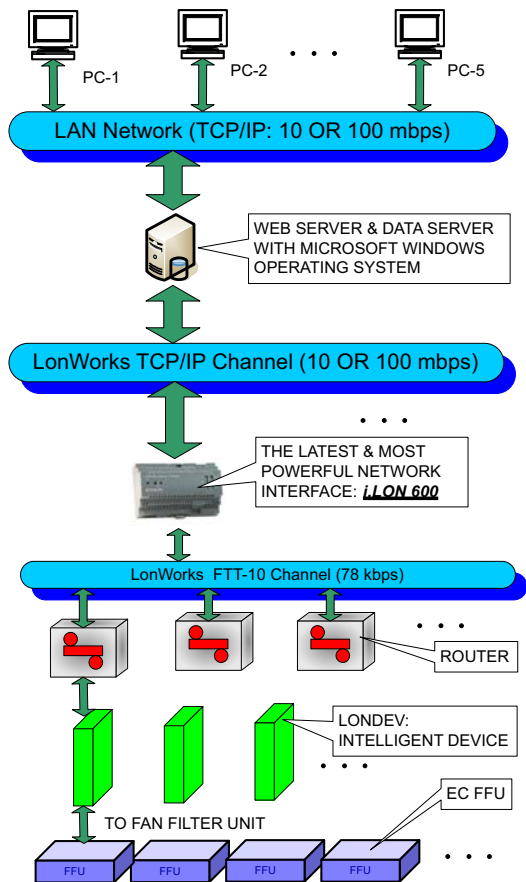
PC-1

PC-2

. . .

PC-5

LAN Network (TCP/IP: 10 OR 100 mbps)

WEB SERVER & DATA SERVER WITH MICROSOFT WINDOWS OPERATING SYSTEM

LonWorks TCP/IP Channel (10 OR 100 mbps)

. . .

THE LATEST & MOST POWERFUL NETWORK INTERFACE: *i.LON 600*

LonWorks FTT-10 Channel (78 kbps)

. . .

ROUTER

LONDEV: INTELLIGENT DEVICE

. . .

EC FFU

TO FAN FILTER UNIT

FFU

FFU

FFU

FFU

. . .